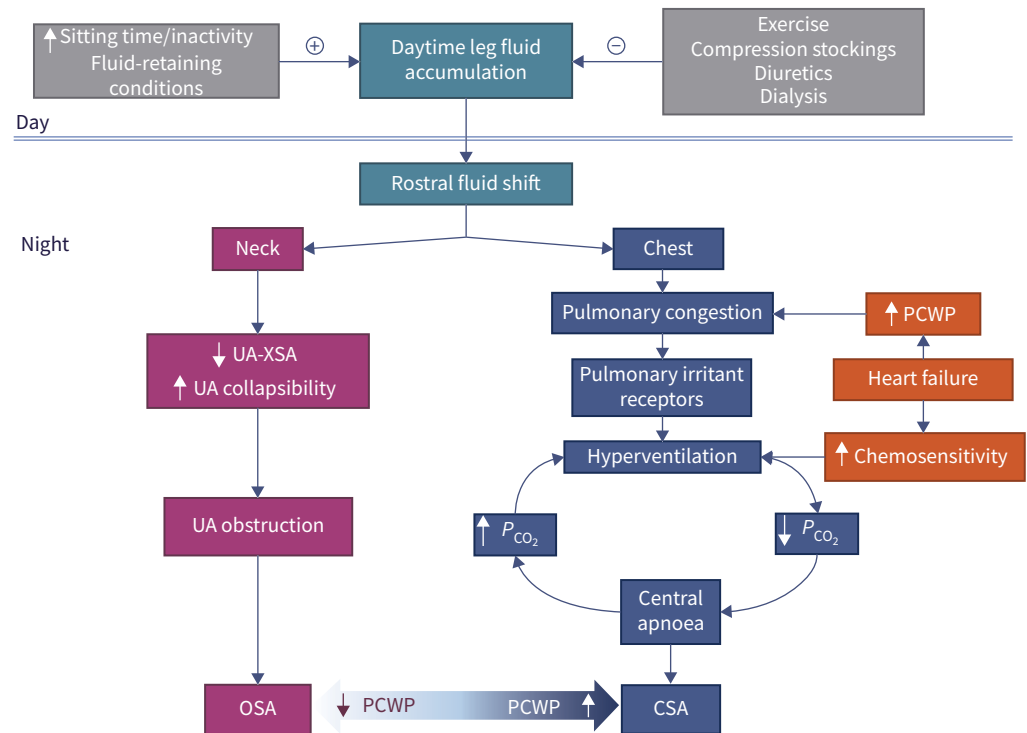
↑Sitting time/inactivity
Fluid-retaining conditions

⊕

Daytime leg fluid accumulation

⊖

Exercise
Compression stockings
Diuretics
Dialysis

Day

Rostral fluid shift

Night

Neck

Chest

↓ UA-XSA
↑ UA collapsibility

Pulmonary congestion

↑ PCWP

Pulmonary irritant receptors

Heart failure

Hyperventilation

↑ Chemosensitivity

UA obstruction

↑ $P_{CO_2}$

↓ $P_{CO_2}$

Central apnoea

OSA

↓ PCWP

PCWP ↑

CSA